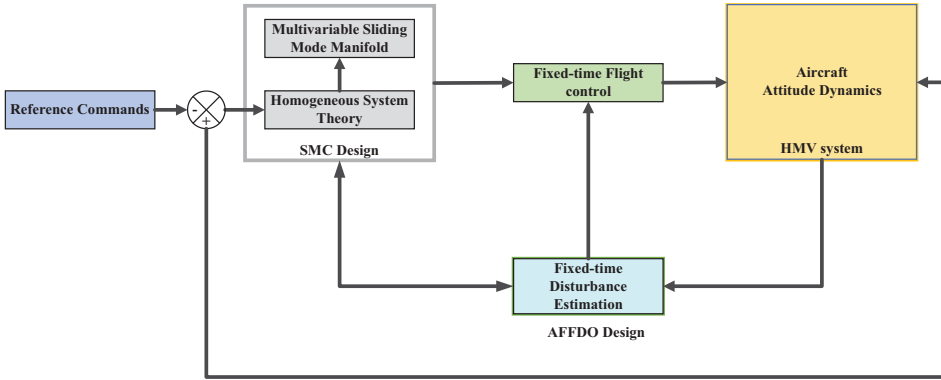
Reference Commands

-

+

Multivariable Sliding Mode Manifold

Homogeneous System Theory

SMC Design

Fixed-time Flight control

Aircraft Attitude Dynamics

HMV system

Fixed-time Disturbance Estimation

AFFDO Design